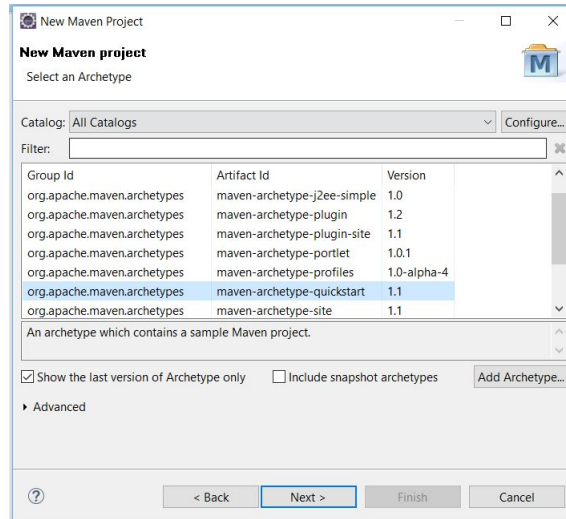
New Maven Project

New Maven project
Select an Archetype

M

Catalog: All Catalogs

Configure...

Filter:

| Group Id | Artifact Id | Version |
|---|---|---|
| org.apache.maven.archetypes | maven-archetype-j2ee-simple | 1.0 |
| org.apache.maven.archetypes | maven-archetype-plugin | 1.2 |
| org.apache.maven.archetypes | maven-archetype-plugin-site | 1.1 |
| org.apache.maven.archetypes | maven-archetype-portlet | 1.0.1 |
| org.apache.maven.archetypes | maven-archetype-profiles | 1.0-alpha-4 |
| org.apache.maven.archetypes | maven-archetype-quickstart | 1.1 |
| org.apache.maven.archetypes | maven-archetype-site | 1.1 |

An archetype which contains a sample Maven project.

Show the last version of Archetype only

Include snapshot archetypes

Add Archetype...

Advanced

?

< Back

Next >

Finish

Cancel